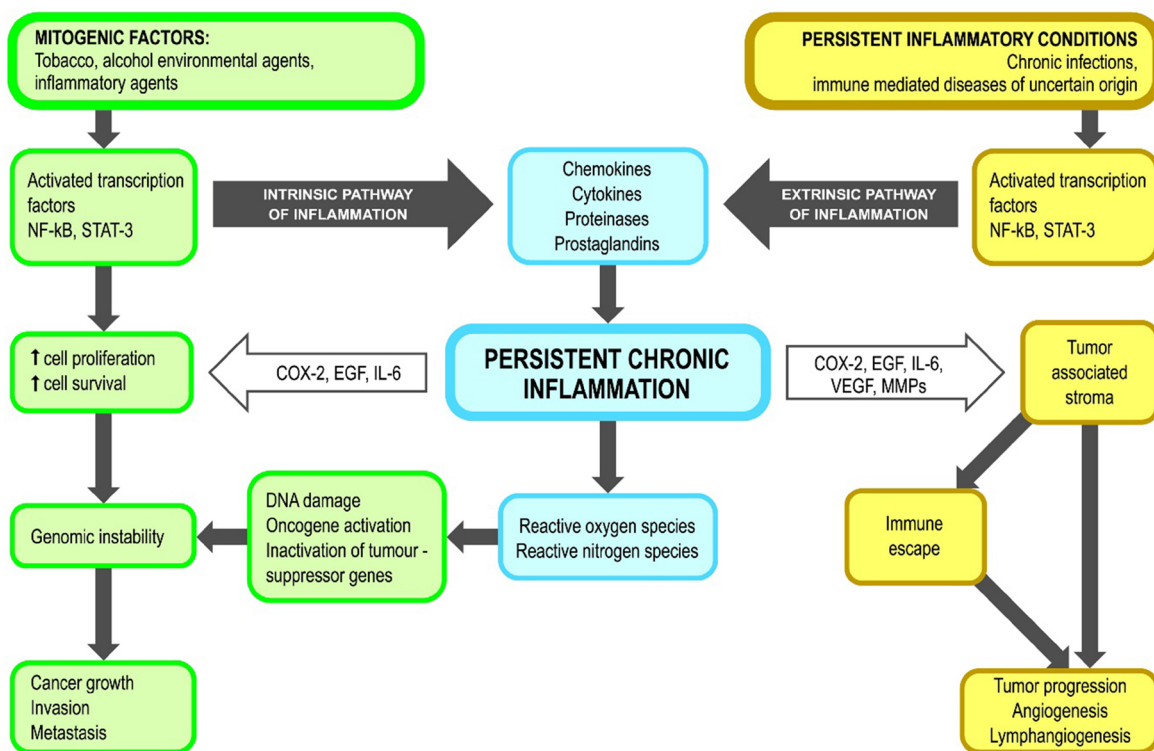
MITOGENIC FACTORS:
Tobacco, alcohol environmental agents, inflammatory agents

PERSISTENT INFLAMMATORY CONDITIONS
Chronic infections, immune mediated diseases of uncertain origin

Activated transcription factors
NF-kB, STAT-3

INTRINSIC PATHWAY OF INFLAMMATION

Chemokines
Cytokines
Proteinases
Prostaglandins

EXTRINSIC PATHWAY OF INFLAMMATION

Activated transcription factors
NF-kB, STAT-3

↑ cell proliferation
↑ cell survival

COX-2, EGF, IL-6

PERSISTENT CHRONIC INFLAMMATION

COX-2, EGF, IL-6, VEGF, MMPs

Tumor associated stroma

Genomic instability

DNA damage
Oncogene activation
Inactivation of tumour - suppressor genes

Reactive oxygen species
Reactive nitrogen species

Immune escape

Cancer growth
Invasion
Metastasis

Tumor progression
Angiogenesis
Lymphangiogenesis